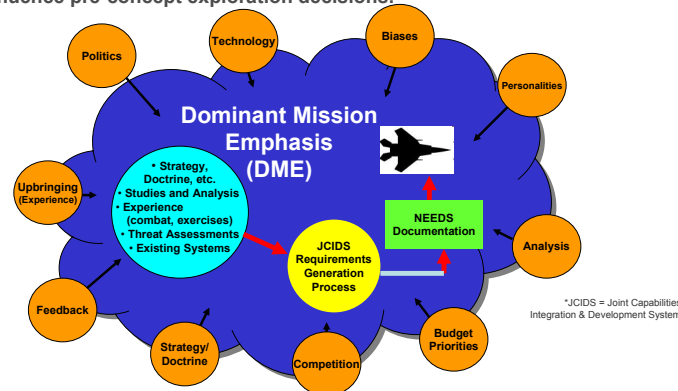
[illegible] pre-concept exploration decisions.

Politics

Technology

Biases

Personalities

Dominant Mission Emphasis (DME)

Upbringing (Experience)

• Strategy, Doctrine, etc.
• Studies and Analysis
• Experience (combat, exercises)
• Threat Assessments
• Existing Systems

NEEDS Documentation

JCIDS Requirements Generation Process

Analysis

Feedback

Strategy/ Doctrine

Competition

Budget Priorities

*JCIDS = Joint Capabilities Integration & Development System